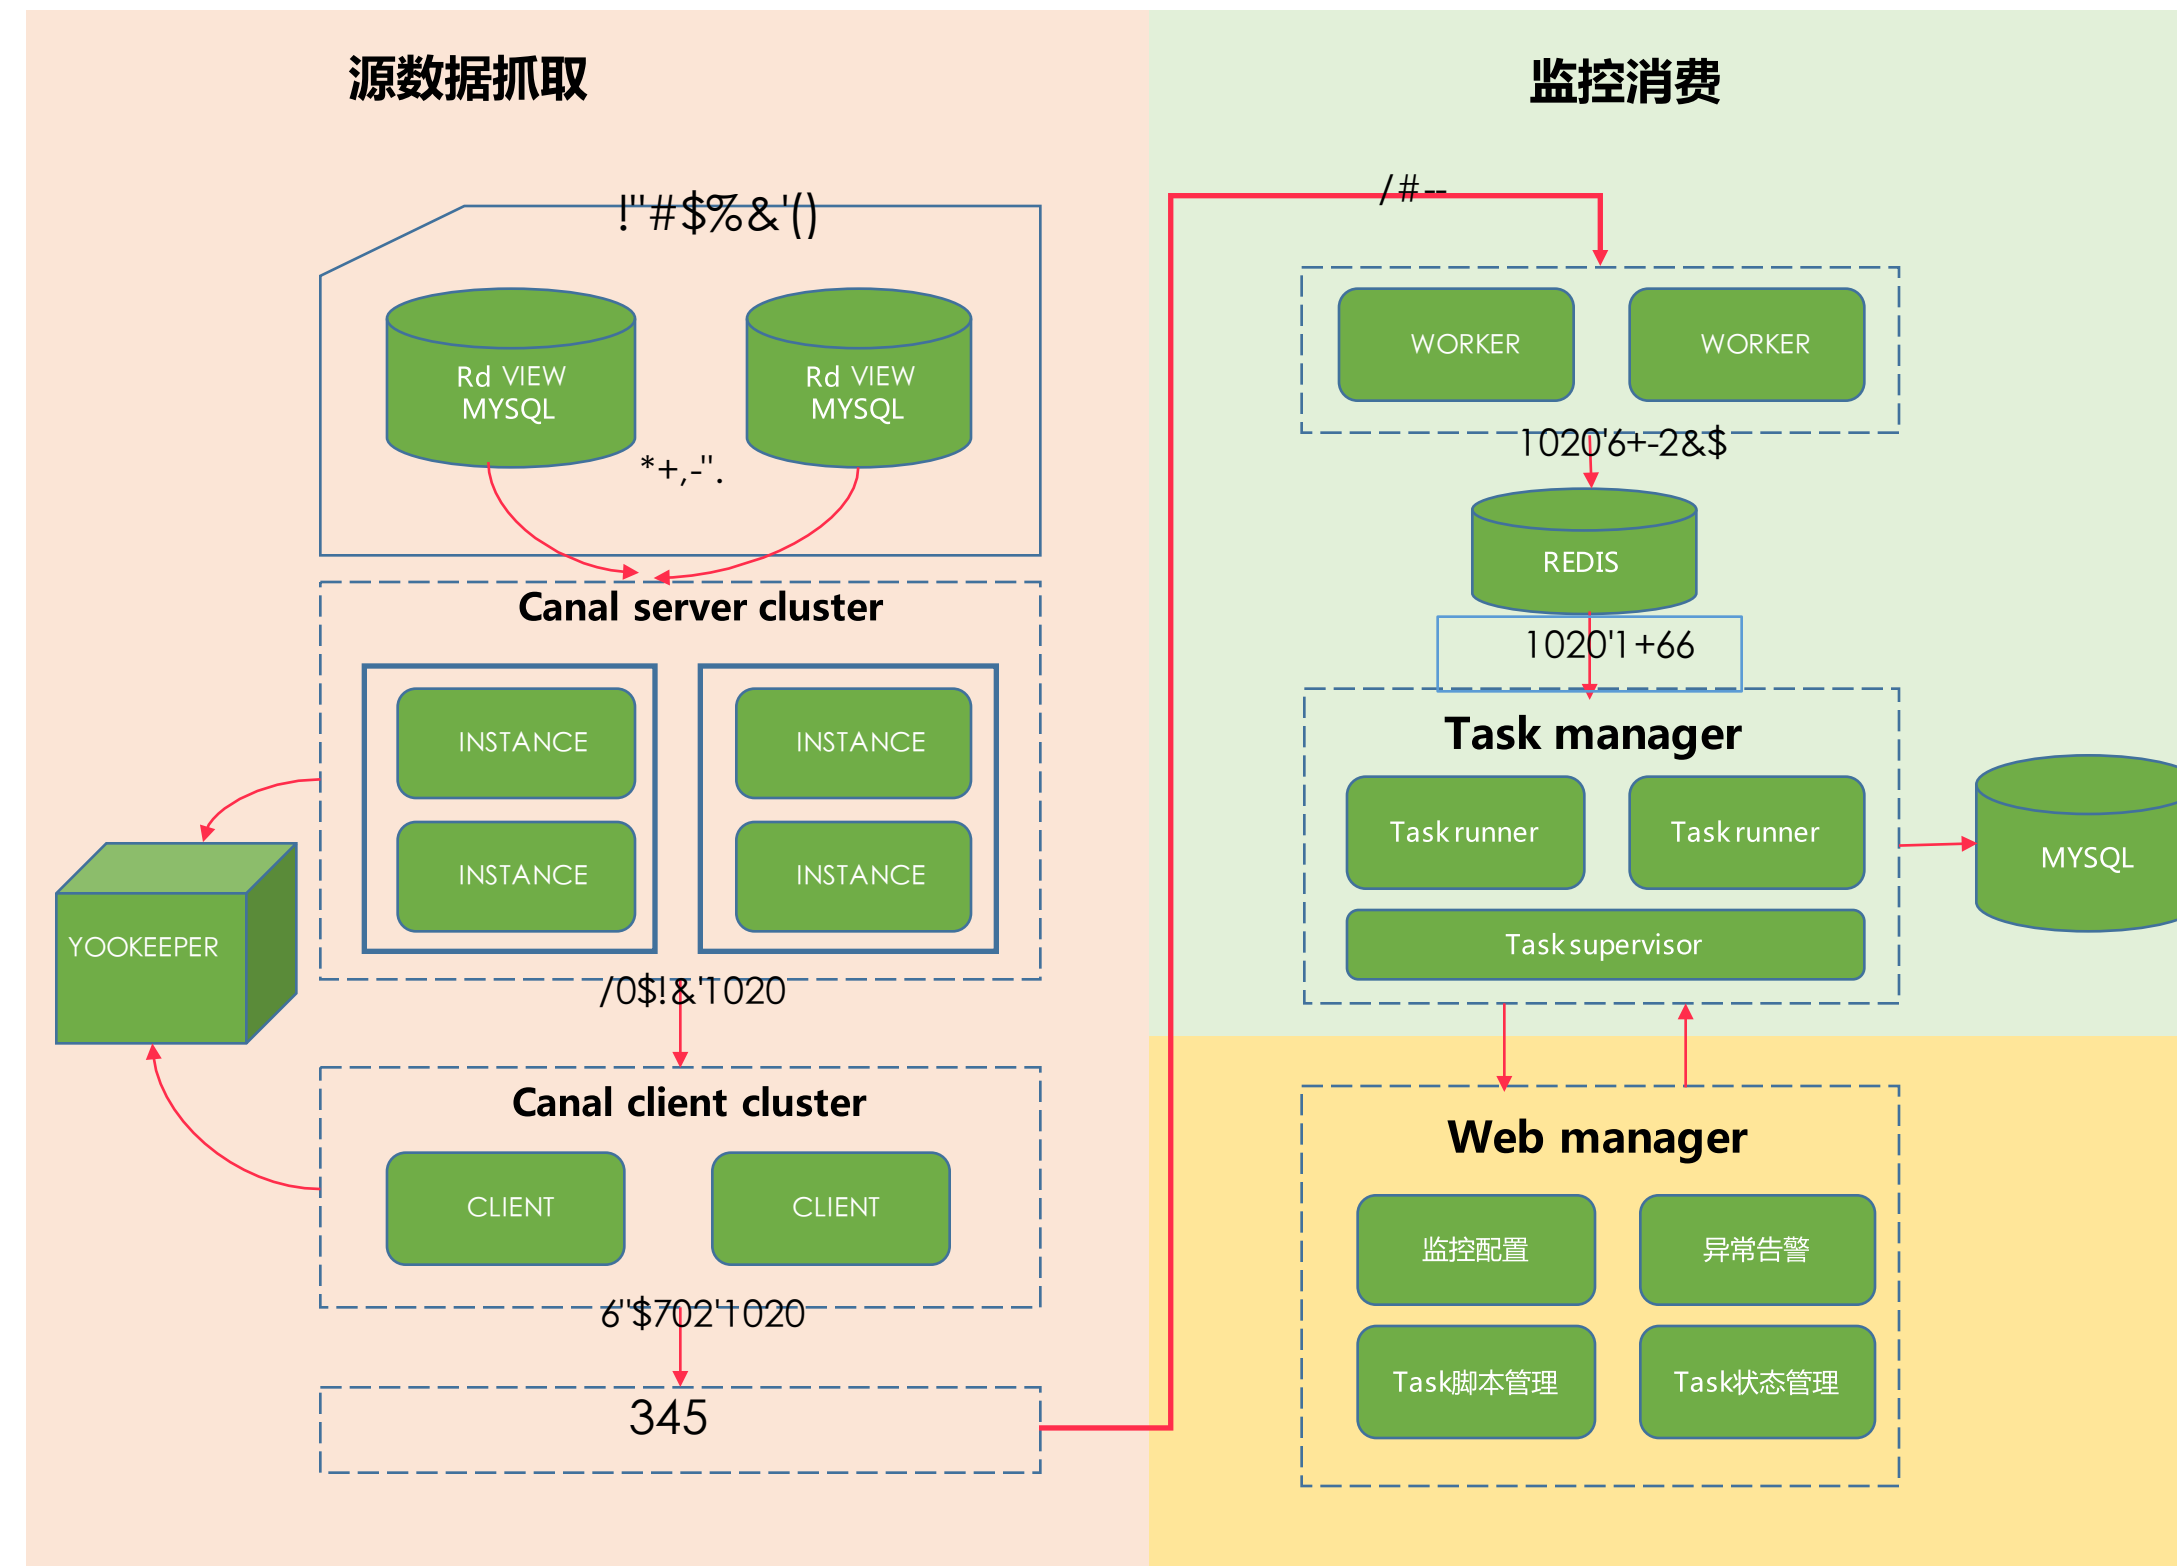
源数据抓取

监控消费

!"#$%&'()

Rd VIEW MYSQL

Rd VIEW MYSQL

*+,-".

Canal server cluster

INSTANCE

INSTANCE

INSTANCE

INSTANCE

YOOKEEPER

/0$!&'1020

Canal client cluster

CLIENT

CLIENT

6"$702'1020

345

/#--

WORKER

WORKER

1020'6+-2&$

REDIS

1020'1+66

Task manager

Task runner

Task runner

MYSQL

Task supervisor

Web manager

监控配置

异常告警

Task脚本管理

Task状态管理